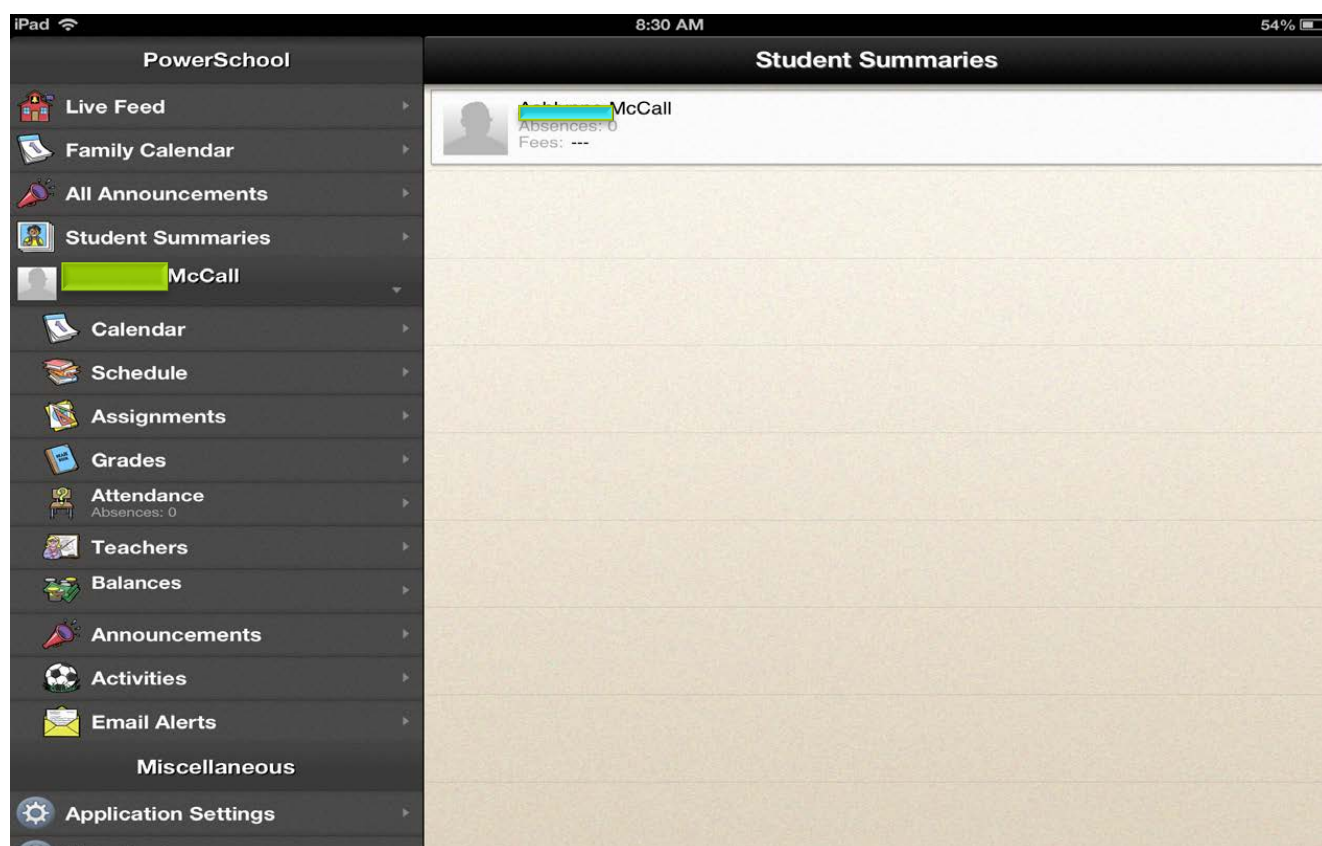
iPad
8:30 AM
54%

PowerSchool
Live Feed
Family Calendar
All Announcements
Student Summaries
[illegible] McCall
Calendar
Schedule
Assignments
Grades
Attendance
Absences: 0
Teachers
Balances
Announcements
Activities
Email Alerts
Miscellaneous
Application Settings

Student Summaries
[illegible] McCall
Absences: 0
Fees: ---